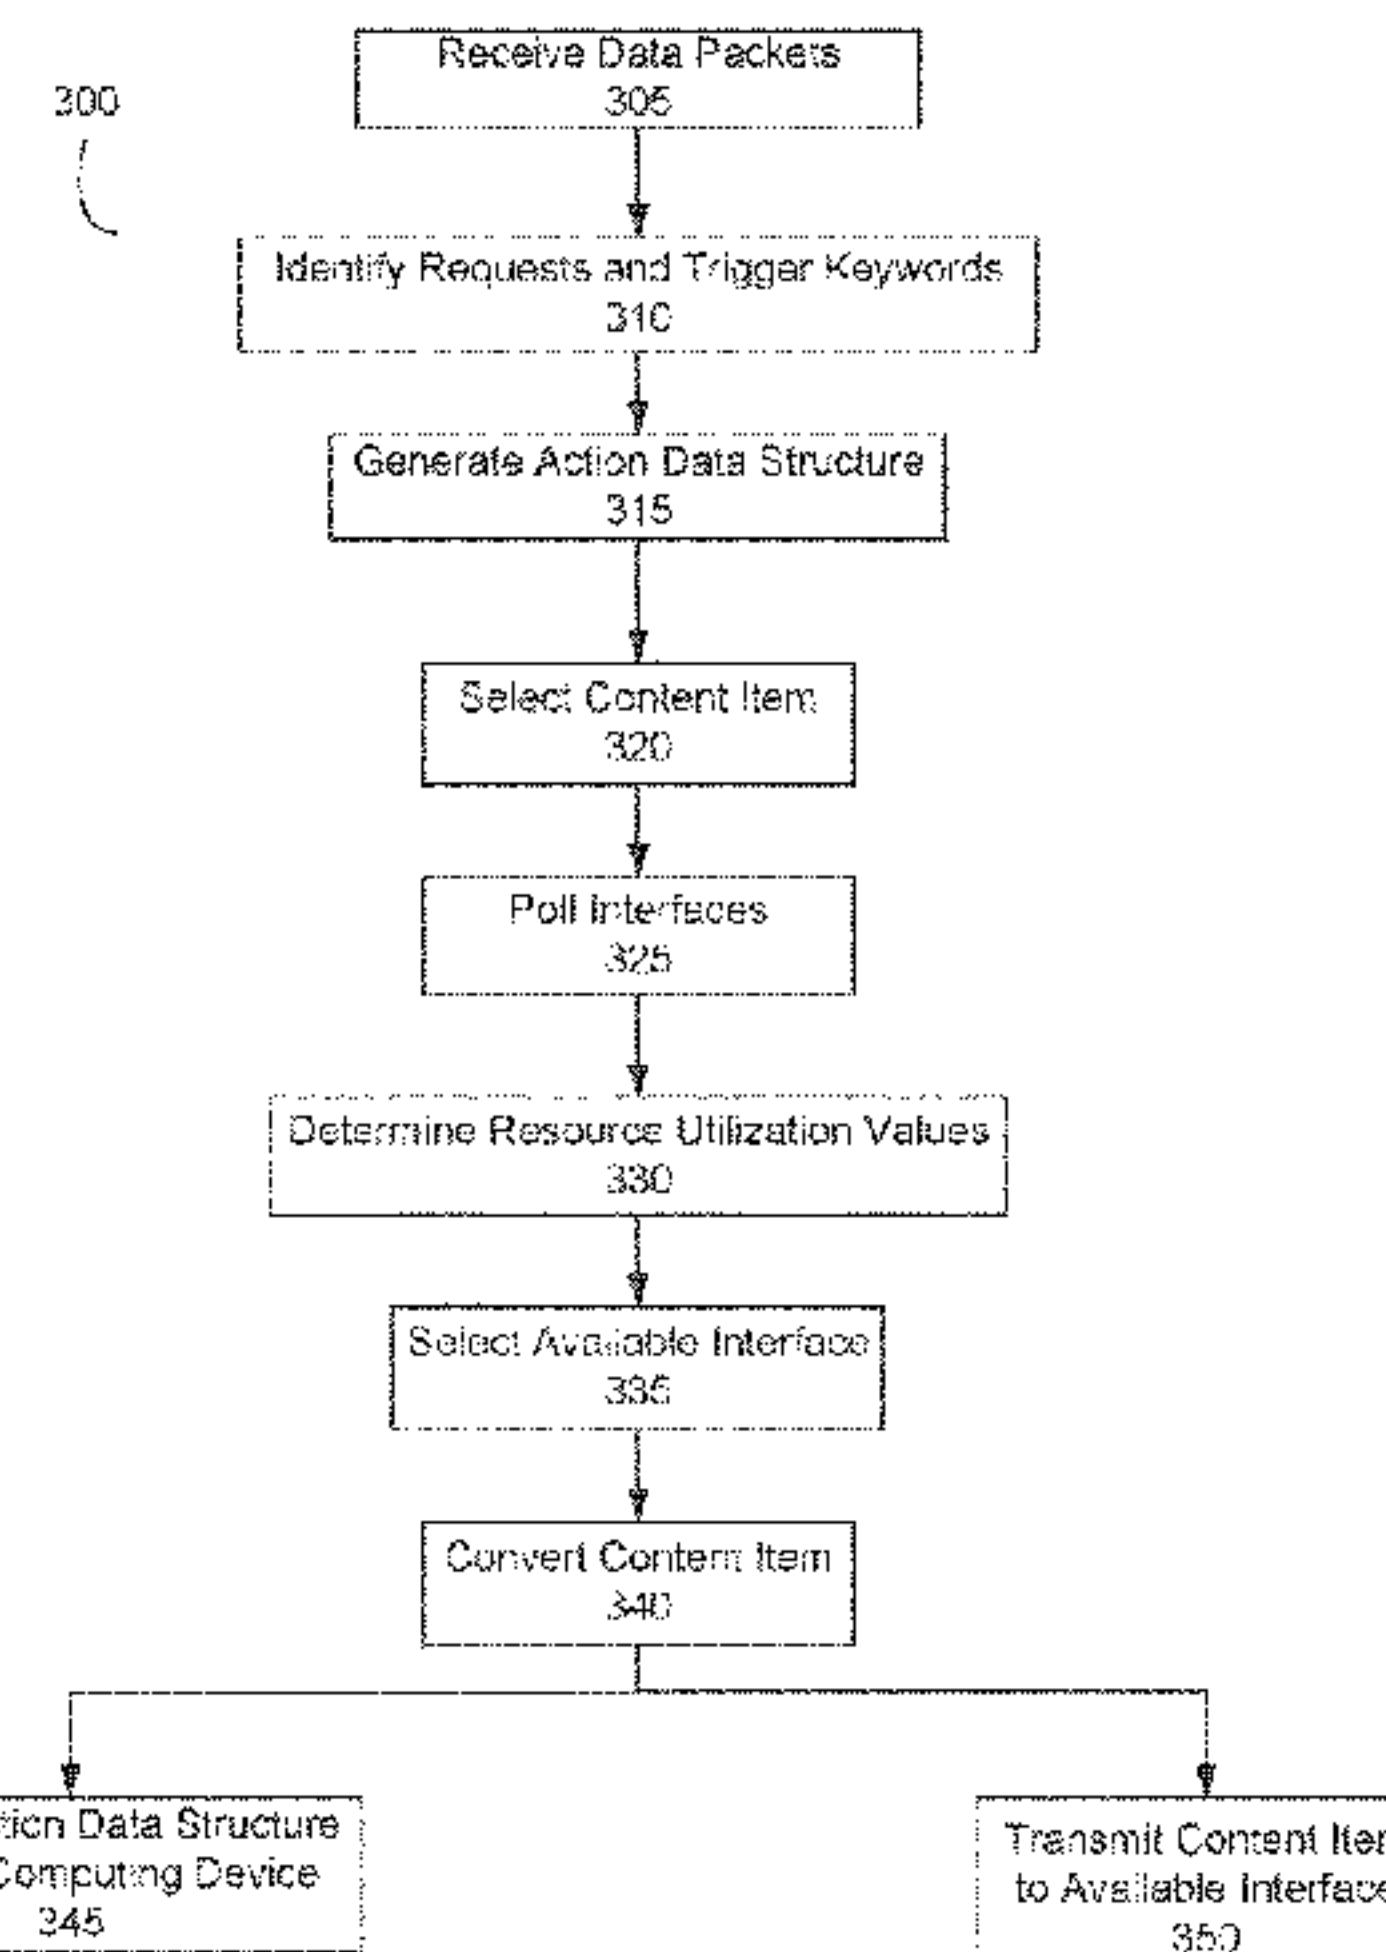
300

Receive Data Packets
305

Identify Requests and Trigger Keywords
310

Generate Action Data Structure
315

Select Content Item
320

Poll Interfaces
325

Determine Resource Utilization Values
330

Select Available Interface
335

Convert Content Item
340

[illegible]tion Data Structure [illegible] Computing Device
345

Transmit Content Ite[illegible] to Available Interface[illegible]
350